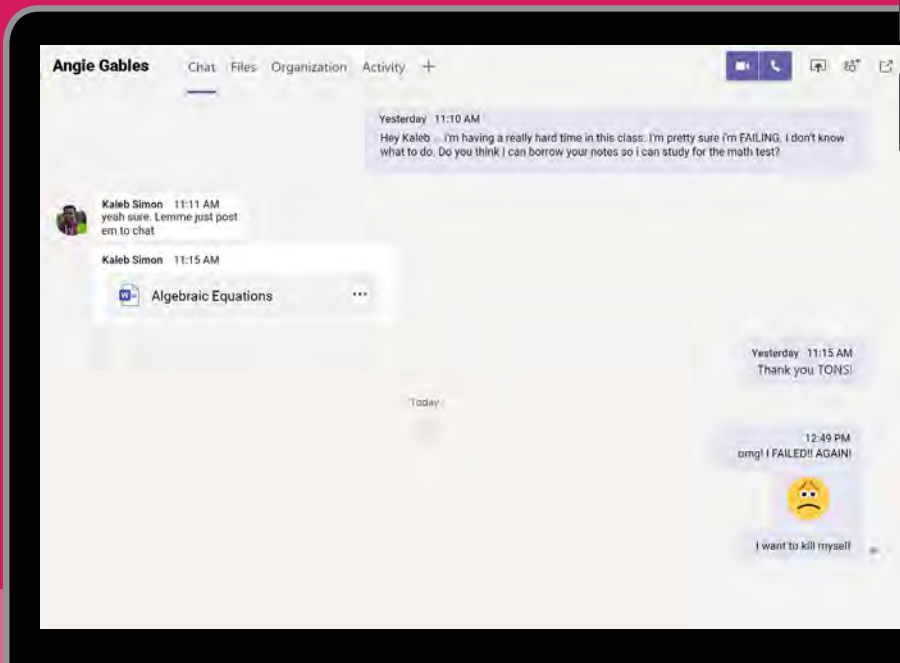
Angie Gables Chat Files Organization Activity +

Yesterday 11:10 AM
Hey Kaleb ... i'm having a really hard time in this class. I'm pretty sure i'm FAILING. I don't know what to do. Do you think I can borrow your notes so i can study for the math test?

Kaleb Simon 11:11 AM
yeah sure. Lemme just post em to chat

Kaleb Simon 11:15 AM
Algebraic Equations ...

Yesterday 11:15 AM
Thank you TONS!

Today

12:49 PM
omg! I FAILED!! AGAIN!

I want to kill myself